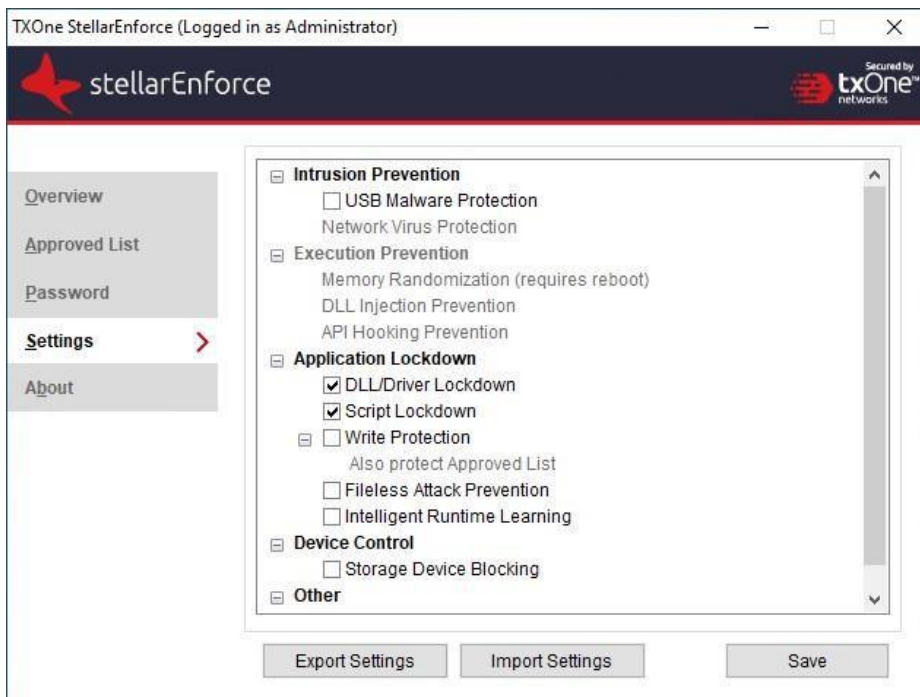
TXOne StellarEnforce (Logged in as Administrator)

stellarEnforce

Secured by txOne networks

Overview
Approved List
Password
Settings
About

Intrusion Prevention
USB Malware Protection
Network Virus Protection
Execution Prevention
Memory Randomization (requires reboot)
DLL Injection Prevention
API Hooking Prevention
Application Lockdown
DLL/Driver Lockdown
Script Lockdown
Write Protection
Also protect Approved List
Fileless Attack Prevention
Intelligent Runtime Learning
Device Control
Storage Device Blocking
Other

Export Settings
Import Settings
Save